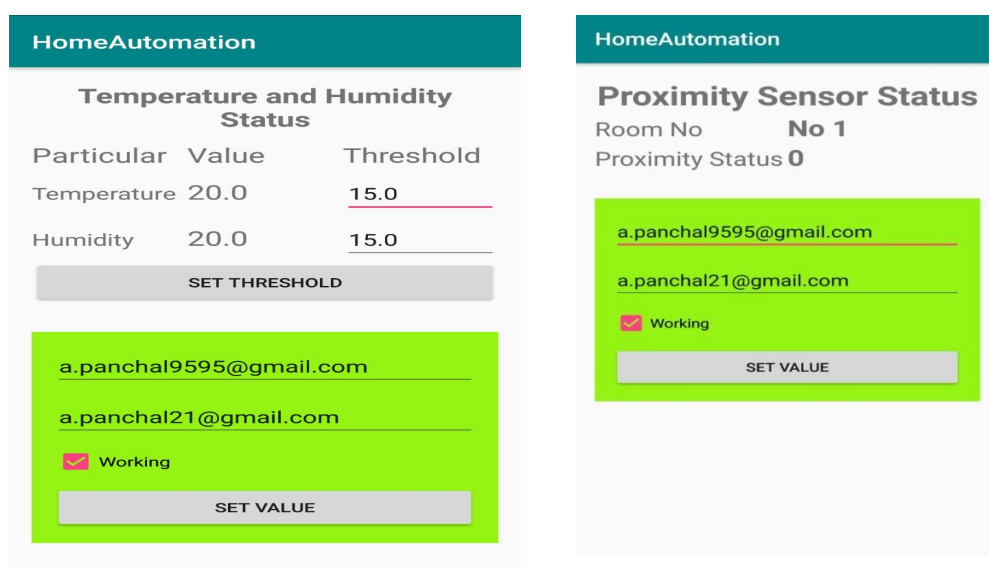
HomeAutomation

Temperature and Humidity Status

| Particular | Value | Threshold |
|---|---|---|
| Temperature | 20.0 | 15.0 |
| Humidity | 20.0 | 15.0 |

SET THRESHOLD

a.panchal9595@gmail.com

a.panchal21@gmail.com

Working

SET VALUE

HomeAutomation

Proximity Sensor Status

Room No No 1

Proximity Status 0

a.panchal9595@gmail.com

a.panchal21@gmail.com

Working

SET VALUE